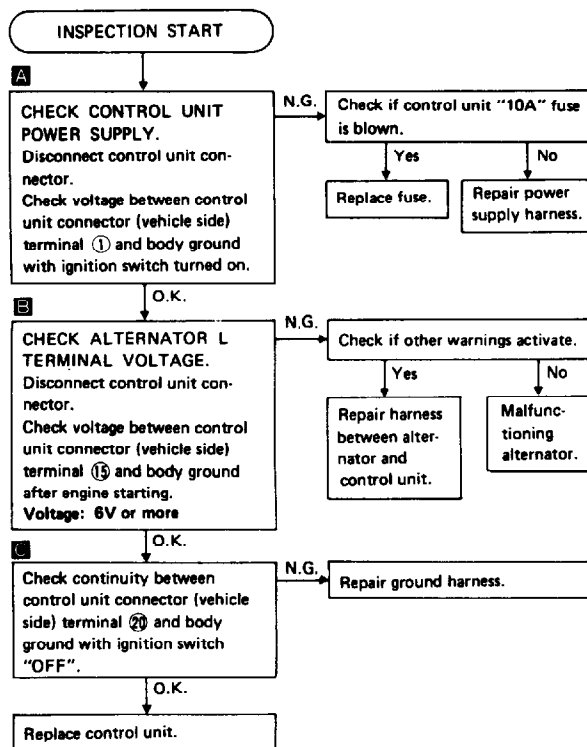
INSPECTION START

A

CHECK CONTROL UNIT POWER SUPPLY.
Disconnect control unit connector.
Check voltage between control unit connector (vehicle side) terminal ① and body ground with ignition switch turned on.

N.G.

Check if control unit "10A" fuse is blown.

Yes

Replace fuse.

No

Repair power supply harness.

O.K.

B

CHECK ALTERNATOR L TERMINAL VOLTAGE.
Disconnect control unit connector.
Check voltage between control unit connector (vehicle side) terminal ⑮ and body ground after engine starting.
Voltage: 6V or more

N.G.

Check if other warnings activate.

Yes

Repair harness between alternator and control unit.

No

Malfunctioning alternator.

O.K.

C

Check continuity between control unit connector (vehicle side) terminal ⑳ and body ground with ignition switch "OFF".

N.G.

Repair ground harness.

O.K.

Replace control unit.